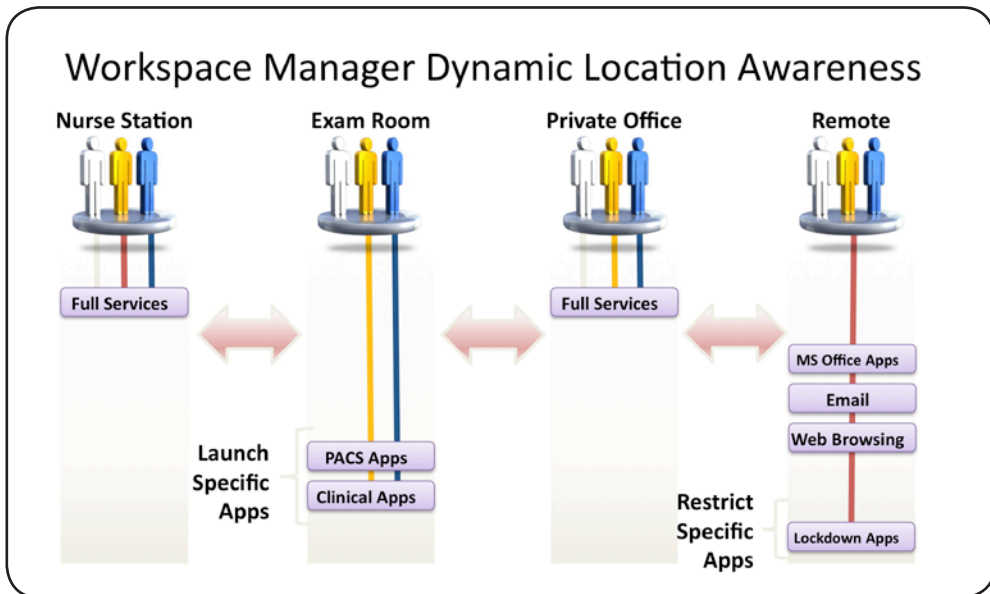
Workspace Manager Dynamic Location Awareness

Nurse Station

Full Services

Exam Room

Launch Specific Apps

PACS Apps

Clinical Apps

Private Office

Full Services

Remote

MS Office Apps

Email

Web Browsing

Restrict Specific Apps

Lockdown Apps